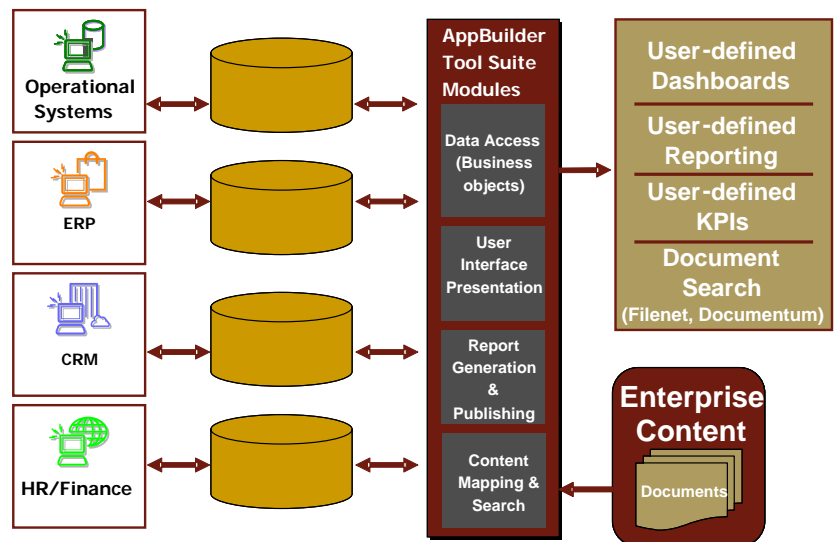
Operational Systems

ERP

CRM

HR/Finance

AppBuilder Tool Suite Modules

Data Access (Business objects)

User Interface Presentation

Report Generation & Publishing

Content Mapping & Search

User-defined Dashboards

User-defined Reporting

User-defined KPIs

Document Search (Filenet, Documentum)

Enterprise Content

Documents